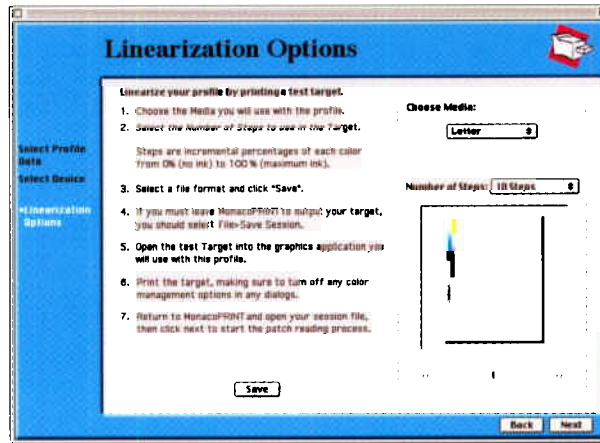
Linearization Options

Select Profile Data
Select Device
•Linearization Options

Linearize your profile by printing a test target.

1. Choose the Media you will use with the profile.

2. Select the Number of Steps to use in the Target.

Steps are incremental percentages of each color from 0% (no ink) to 100% (maximum ink).

3. Select a file format and click "Save".

4. If you must leave MonacoPRINT to output your target, you should select File>Save Session.

5. Open the test Target into the graphics application you will use with this profile.

6. Print the target, making sure to turn off any color management options in any dialogs.

7. Return to MonacoPRINT and open your session file, then click next to start the patch reading process.

Choose Media:
Letter

Number of Steps: 10 Steps

Save

Back Next